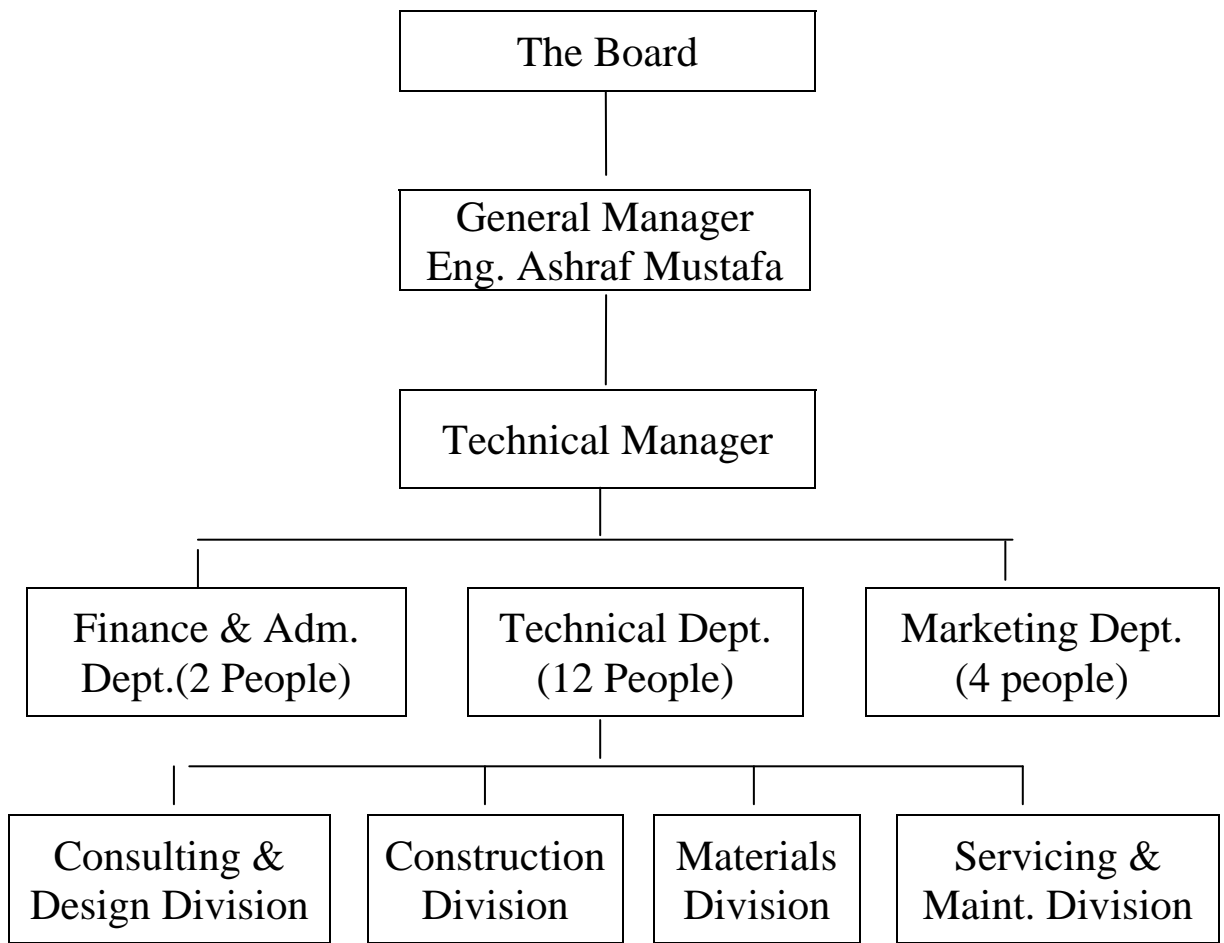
The Board

General Manager
Eng. Ashraf Mustafa

Technical Manager

Finance & Adm. Dept.(2 People)

Technical Dept. (12 People)

Marketing Dept. (4 people)

Consulting & Design Division

Construction Division

Materials Division

Servicing & Maint. Division